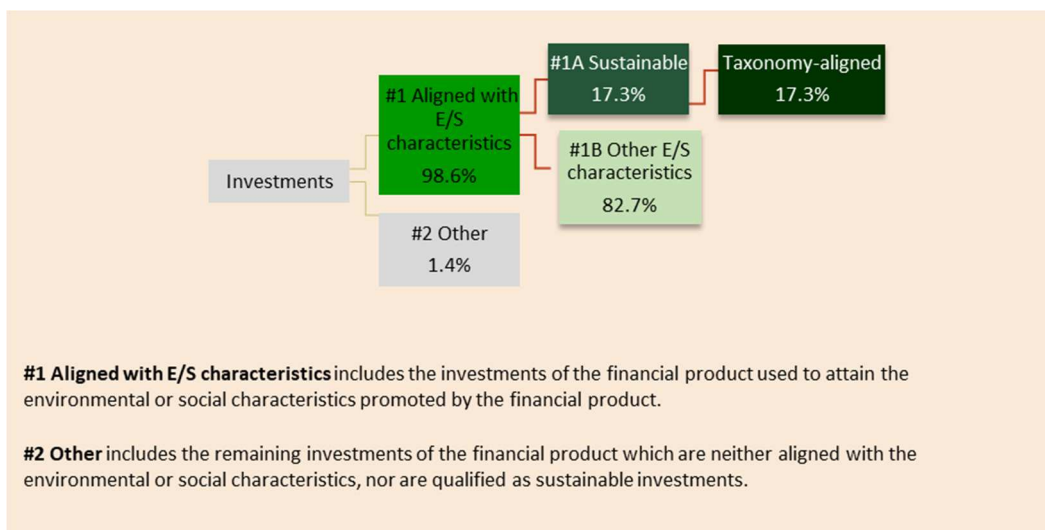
Investments

#1 Aligned with E/S characteristics
98.6%

#2 Other
1.4%

#1A Sustainable
17.3%

#1B Other E/S characteristics
82.7%

Taxonomy-aligned
17.3%

**#1 Aligned with E/S characteristics** includes the investments of the financial product used to attain the environmental or social characteristics promoted by the financial product.

**#2 Other** includes the remaining investments of the financial product which are neither aligned with the environmental or social characteristics, nor are qualified as sustainable investments.